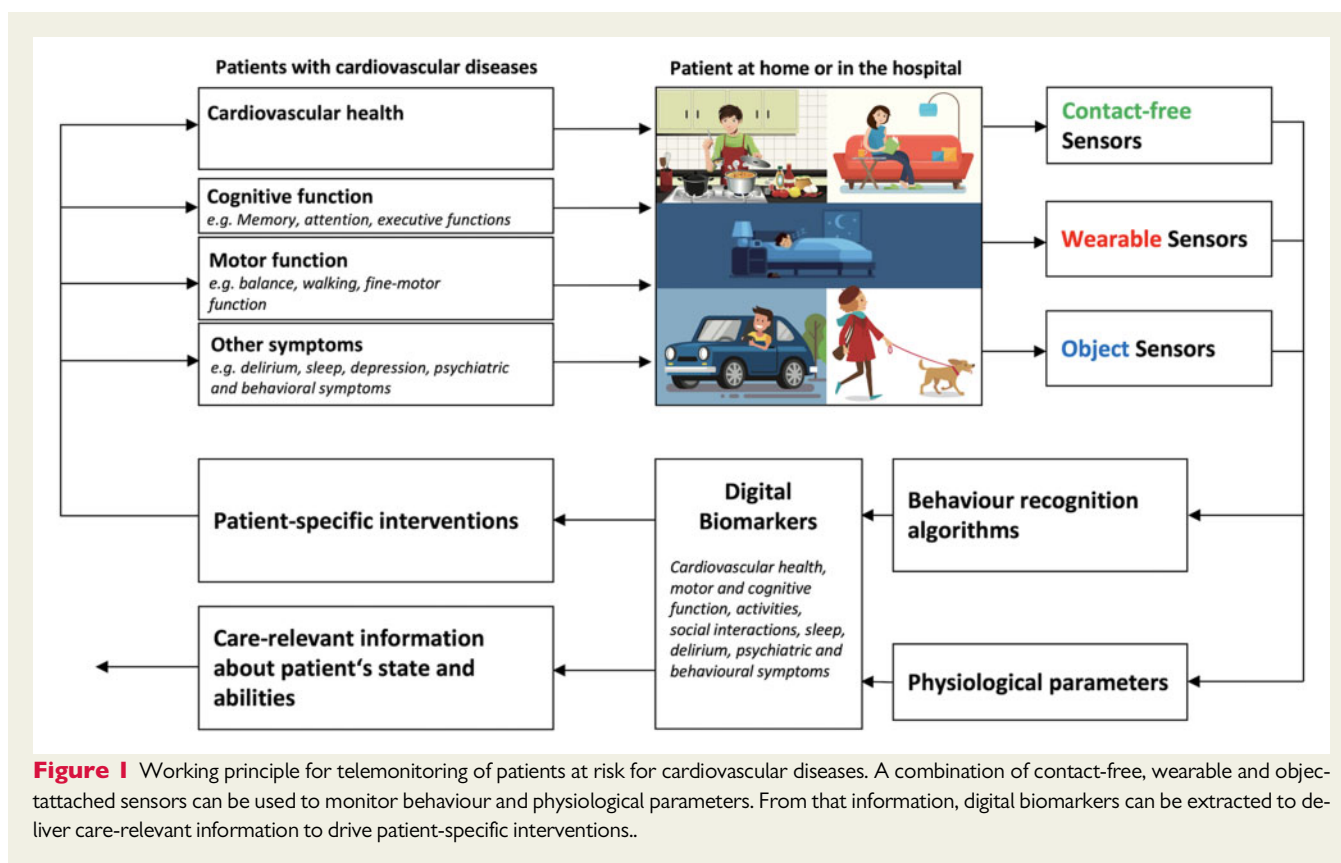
Patients with cardiovascular diseases

Patient at home or in the hospital

Cardiovascular health

Cognitive function
e.g. Memory, attention, executive functions

Motor function
e.g. balance, walking, fine-motor function

Other symptoms
e.g. delirium, sleep, depression, psychiatric and behavioral symptoms

Contact-free Sensors

Wearable Sensors

Object Sensors

Patient-specific interventions

Digital Biomarkers

Cardiovascular health, motor and cognitive function, activities, social interactions, sleep, delirium, psychiatric and behavioural symptoms

Behaviour recognition algorithms

Care-relevant information about patient's state and abilities

Physiological parameters

Figure 1 Working principle for telemonitoring of patients at risk for cardiovascular diseases. A combination of contact-free, wearable and objecttattached sensors can be used to monitor behaviour and physiological parameters. From that information, digital biomarkers can be extracted to deliver care-relevant information to drive patient-specific interventions..